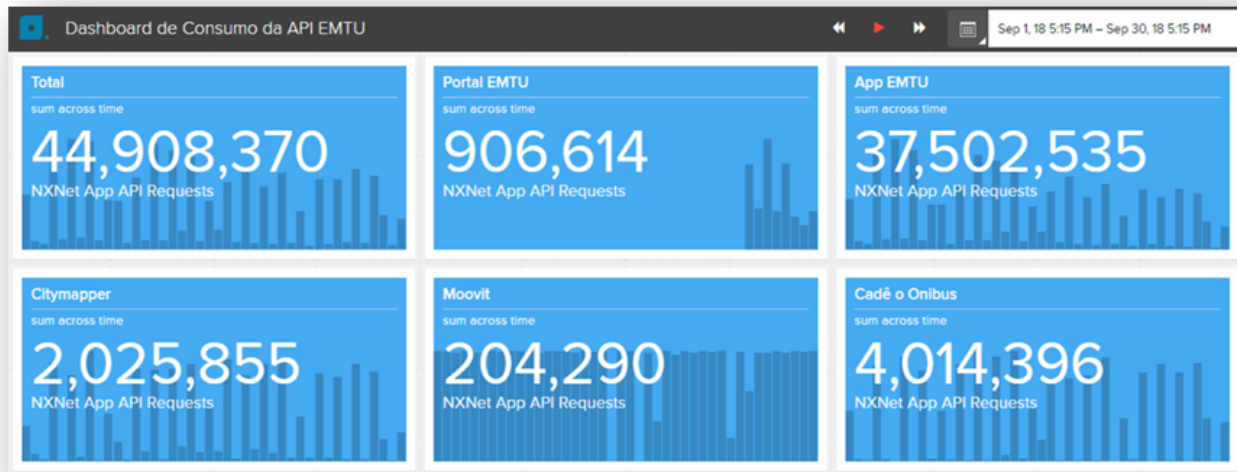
Dashboard de Consumo da API EMTU

Sep 1, 18 5:15 PM – Sep 30, 18 5:15 PM

Total
sum across time
44,908,370
NXNet App API Requests

Portal EMTU
sum across time
906,614
NXNet App API Requests

App EMTU
sum across time
37,502,535
NXNet App API Requests

Citymapper
sum across time
2,025,855
NXNet App API Requests

Moovit
sum across time
204,290
NXNet App API Requests

Cadê o Onibus
sum across time
4,014,396
NXNet App API Requests